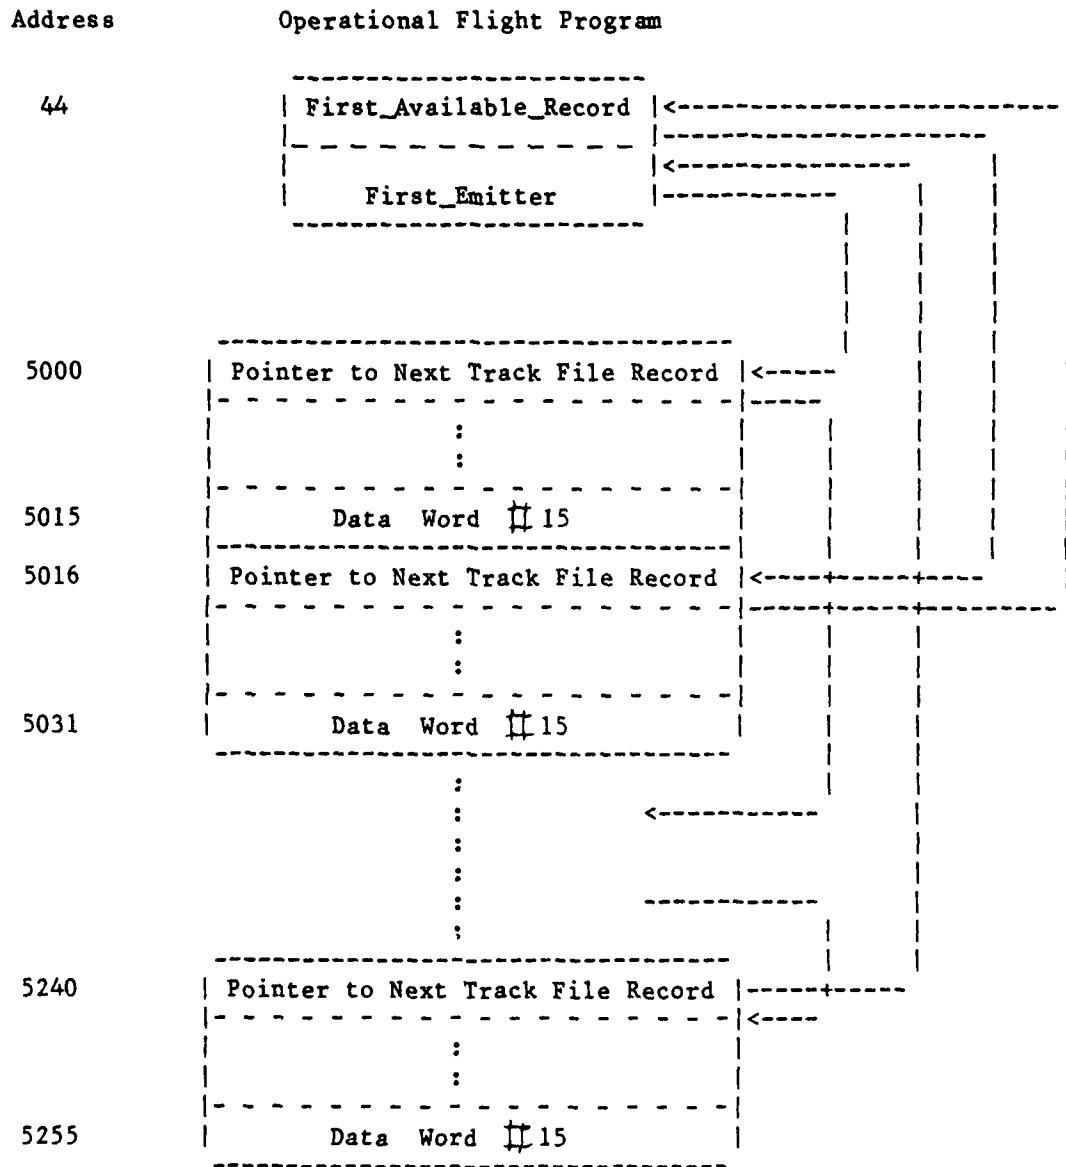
Address Operational Flight Program

44 First_Available_Record

First_Emitter

5000 Pointer to Next Track File Record

:

:

5015 Data Word # 15

5016 Pointer to Next Track File Record

:

:

5031 Data Word # 15

:

:

:

:

:

:

5240 Pointer to Next Track File Record

:

:

5255 Data Word # 15